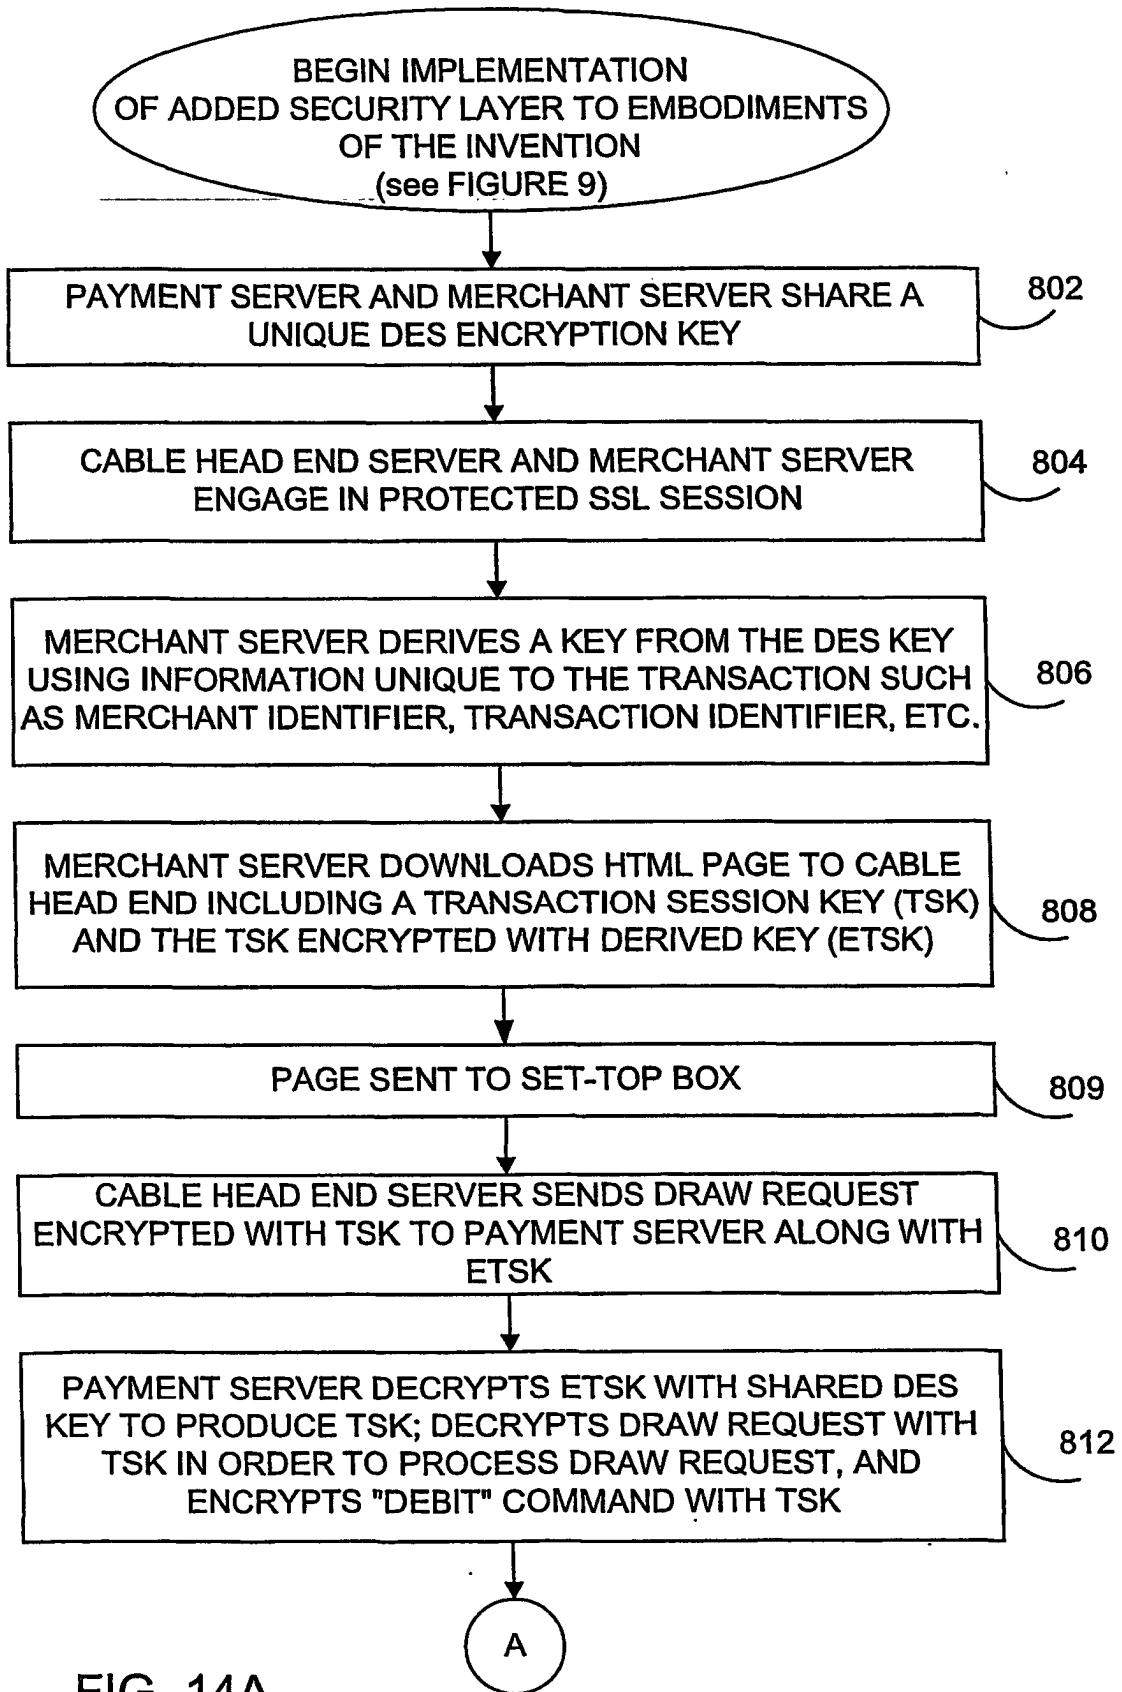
BEGIN IMPLEMENTATION OF ADDED SECURITY LAYER TO EMBODIMENTS OF THE INVENTION (see FIGURE 9)

PAYMENT SERVER AND MERCHANT SERVER SHARE A UNIQUE DES ENCRYPTION KEY

802

CABLE HEAD END SERVER AND MERCHANT SERVER ENGAGE IN PROTECTED SSL SESSION

804

MERCHANT SERVER DERIVES A KEY FROM THE DES KEY USING INFORMATION UNIQUE TO THE TRANSACTION SUCH AS MERCHANT IDENTIFIER, TRANSACTION IDENTIFIER, ETC.

806

MERCHANT SERVER DOWNLOADS HTML PAGE TO CABLE HEAD END INCLUDING A TRANSACTION SESSION KEY (TSK) AND THE TSK ENCRYPTED WITH DERIVED KEY (ETSK)

808

PAGE SENT TO SET-TOP BOX

809

CABLE HEAD END SERVER SENDS DRAW REQUEST ENCRYPTED WITH TSK TO PAYMENT SERVER ALONG WITH ETSK

810

PAYMENT SERVER DECRYPTS ETSK WITH SHARED DES KEY TO PRODUCE TSK; DECRYPTS DRAW REQUEST WITH TSK IN ORDER TO PROCESS DRAW REQUEST, AND ENCRYPTS "DEBIT" COMMAND WITH TSK

812

A

FIG. 14A